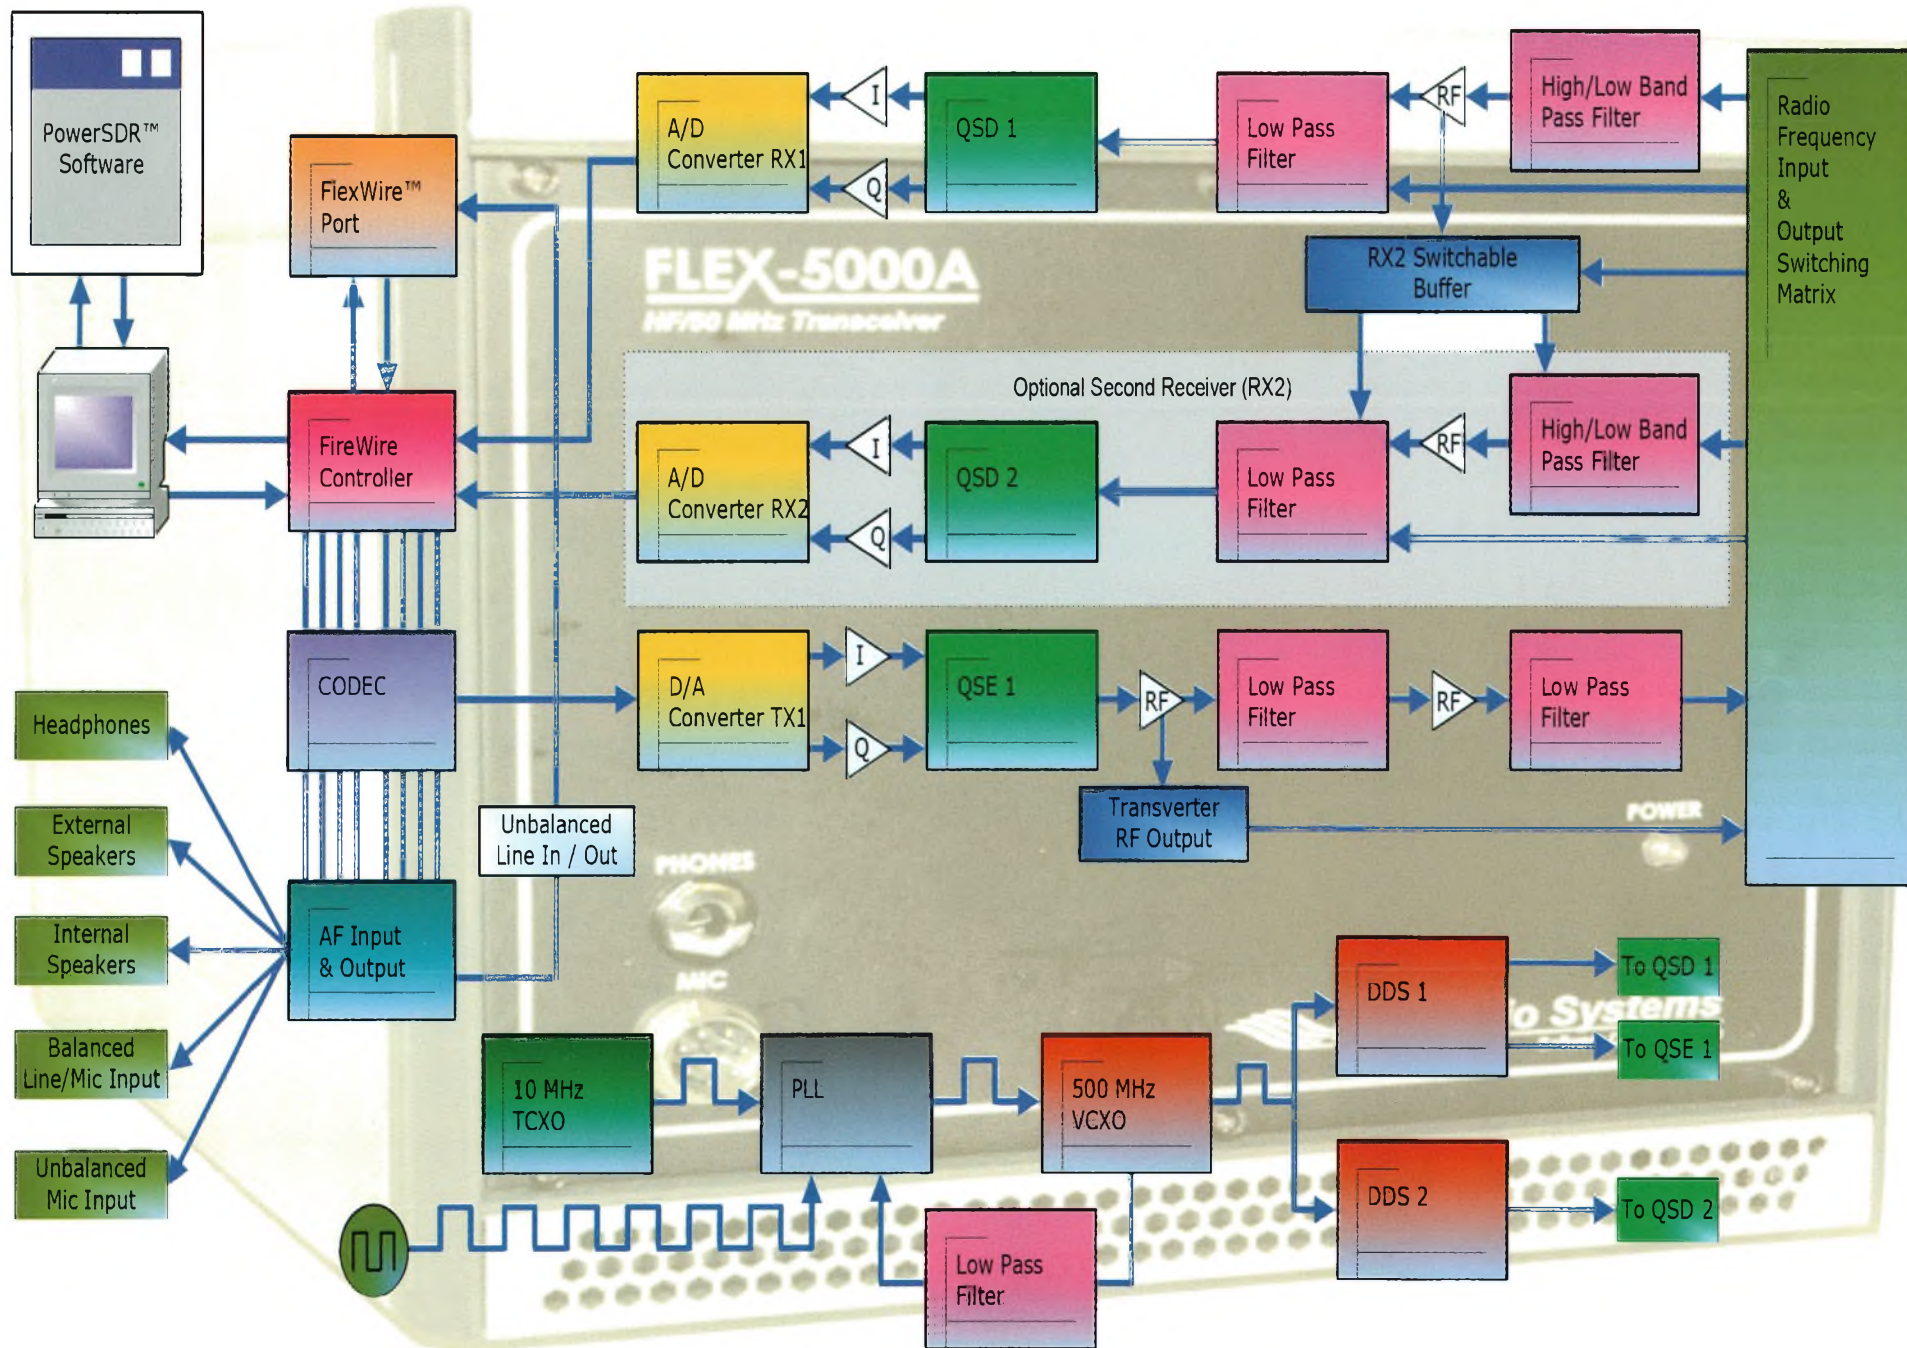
PowerSDR™ Software

FlexWire™ Port

A/D Converter RX1

I

Q

QSD 1

Low Pass Filter

RF

High/Low Band Pass Filter

Radio Frequency Input & Output Switching Matrix

FLEX-5000A

HF/50 MHz Transceiver

RX2 Switchable Buffer

Optional Second Receiver (RX2)

FireWire Controller

A/D Converter RX2

I

Q

QSD 2

Low Pass Filter

RF

High/Low Band Pass Filter

CODEC

D/A Converter TX1

I

Q

QSE 1

RF

Low Pass Filter

RF

Low Pass Filter

Headphones

External Speakers

Internal Speakers

Balanced Line/Mic Input

Unbalanced Mic Input

Unbalanced Line In / Out

AF Input & Output

Transverter RF Output

POWER

PHONES

MIC

DDS 1

To QSD 1

To QSE 1

10 MHz TCXO

PLL

500 MHz VCXO

DDS 2

To QSD 2

Low Pass Filter

io Systems